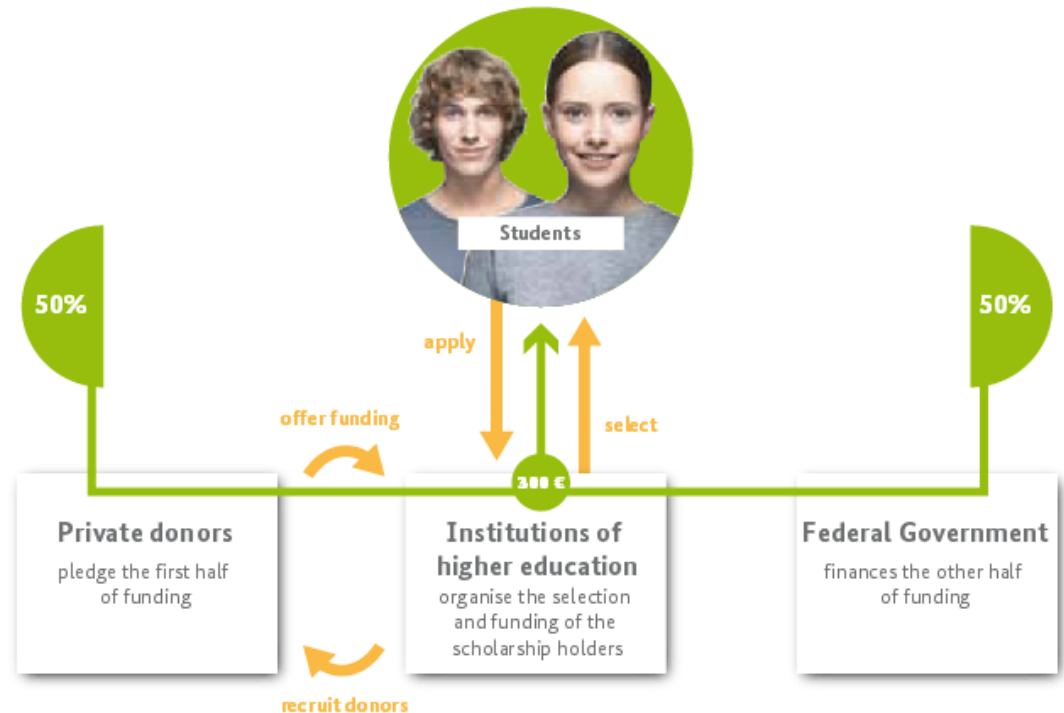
Students

50%

50%

apply

offer funding

select

300 €

Private donors
pledge the first half of funding

Institutions of higher education
organise the selection and funding of the scholarship holders

Federal Government
finances the other half of funding

recruit donors